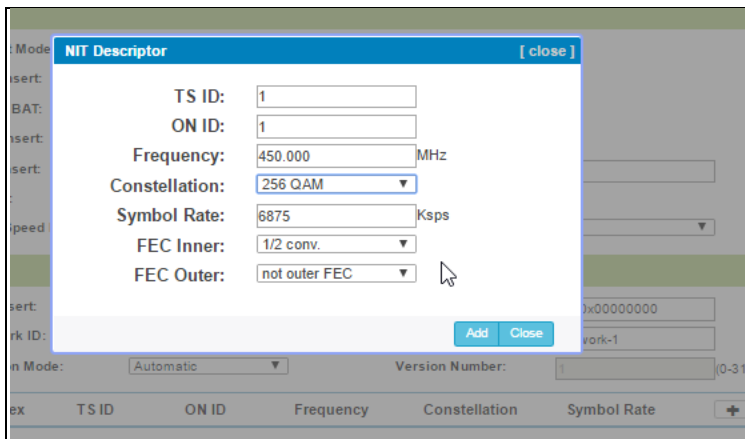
t Mode
nsert:
BAT:
nsert:
sert:
peed
sert:
rk ID:
n Mode: Automatic ▼
Version Number: 1 (0-31
x00000000
work-1
▼

NIT Descriptor [ close ]

| | | |
|---|---|---|
| TS ID: | 1 | |
| ON ID: | 1 | |
| Frequency: | 450.000 | MHz |
| Constellation: | 256 QAM ▼ | |
| Symbol Rate: | 6875 | Ksps |
| FEC Inner: | 1/2 conv. ▼ | |
| FEC Outer: | not outer FEC ▼ | |

Add Close

| ex | TS ID | ON ID | Frequency | Constellation | Symbol Rate | + |
|---|---|---|---|---|---|---|